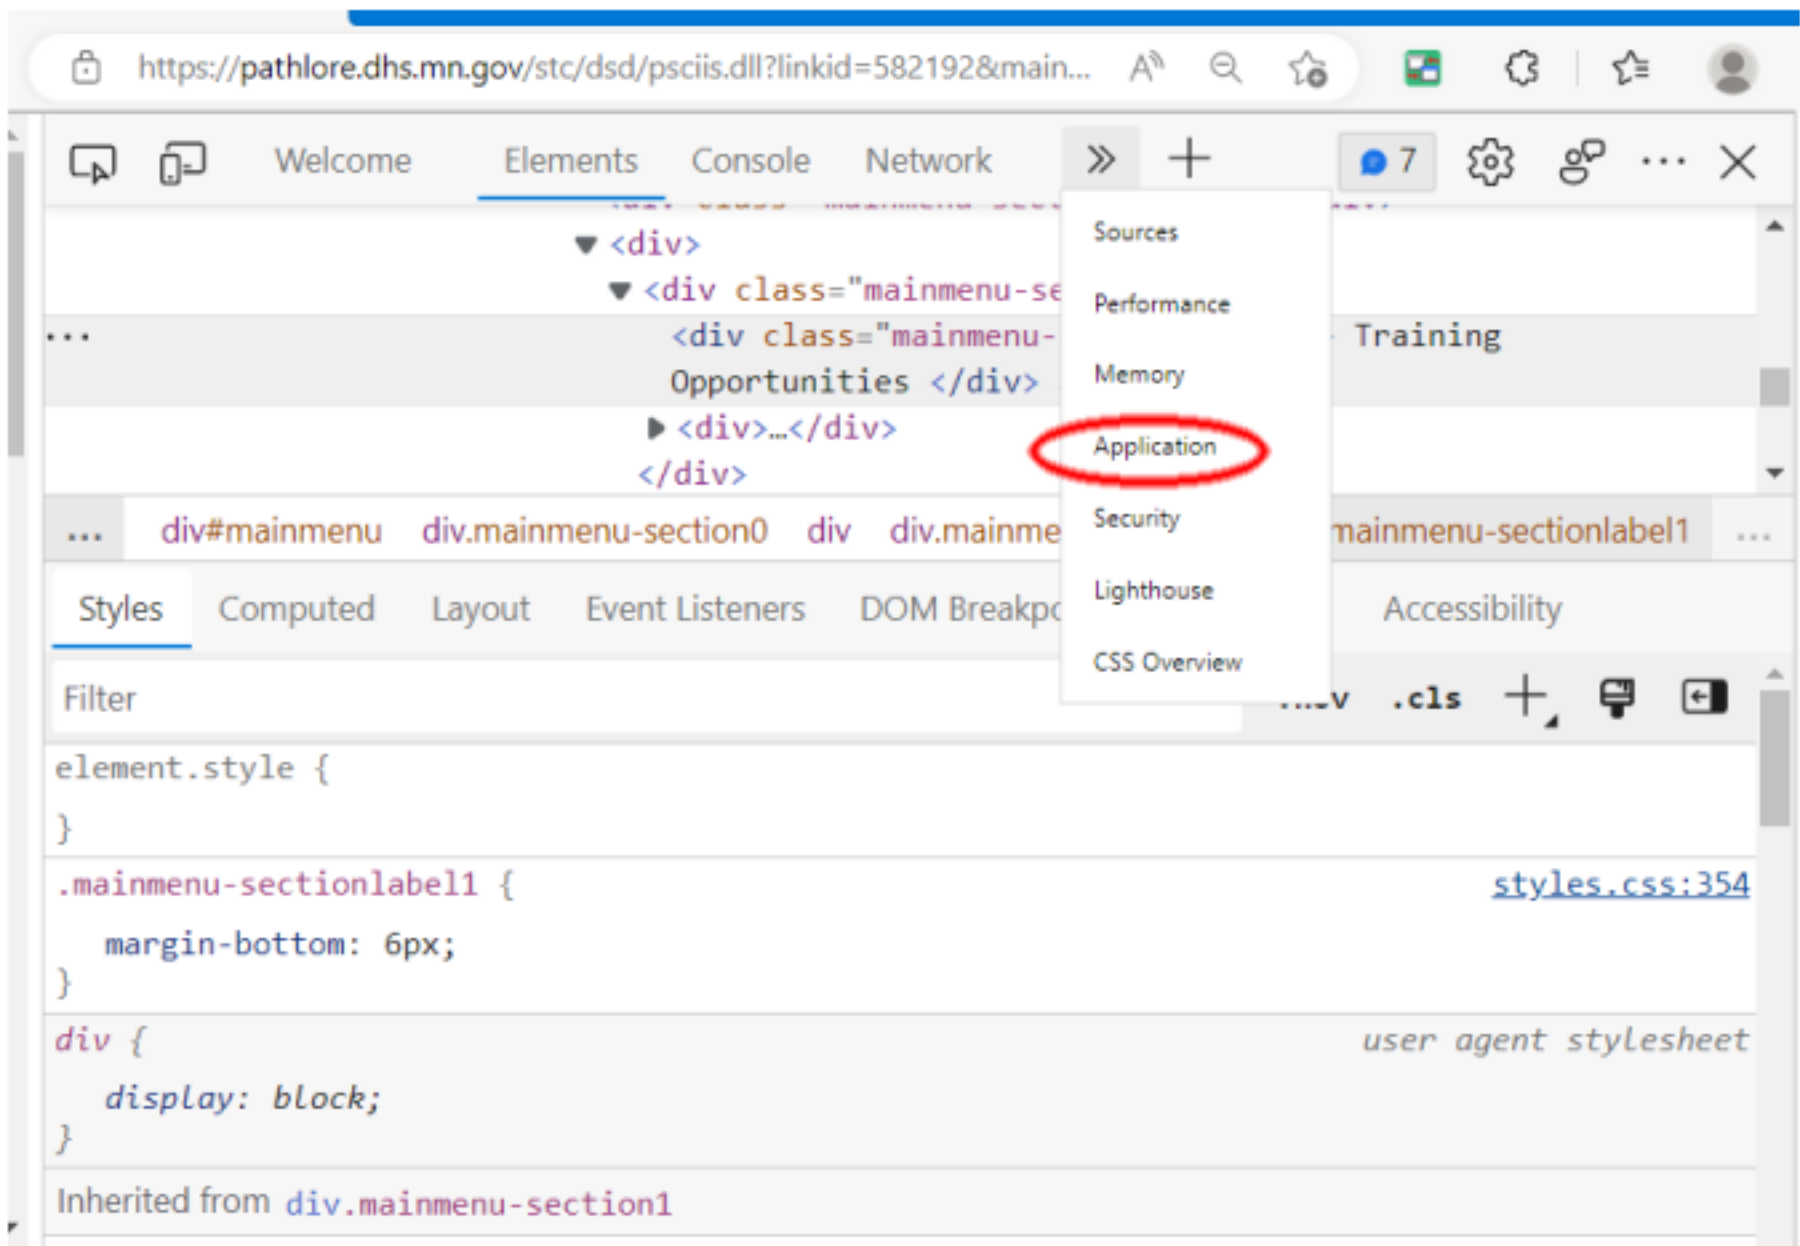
https://pathlore.dhs.mn.gov/stc/dsd/psciis.dll?linkid=582192&main...

Welcome Elements Console Network » + 7

<div>
<div class="mainmenu-se
<div class="mainmenu- Training Opportunities </div>
<div>…</div>
</div>

Sources
Performance
Memory
Application
Security
Lighthouse
CSS Overview

... div#mainmenu div.mainmenu-section0 div div.mainme mainmenu-sectionlabel1 ...

Styles Computed Layout Event Listeners DOM Breakp Accessibility

Filter .cls +

element.style {
}
.mainmenu-sectionlabel1 { styles.css:354
margin-bottom: 6px;
}
div { user agent stylesheet
display: block;
}
Inherited from div.mainmenu-section1